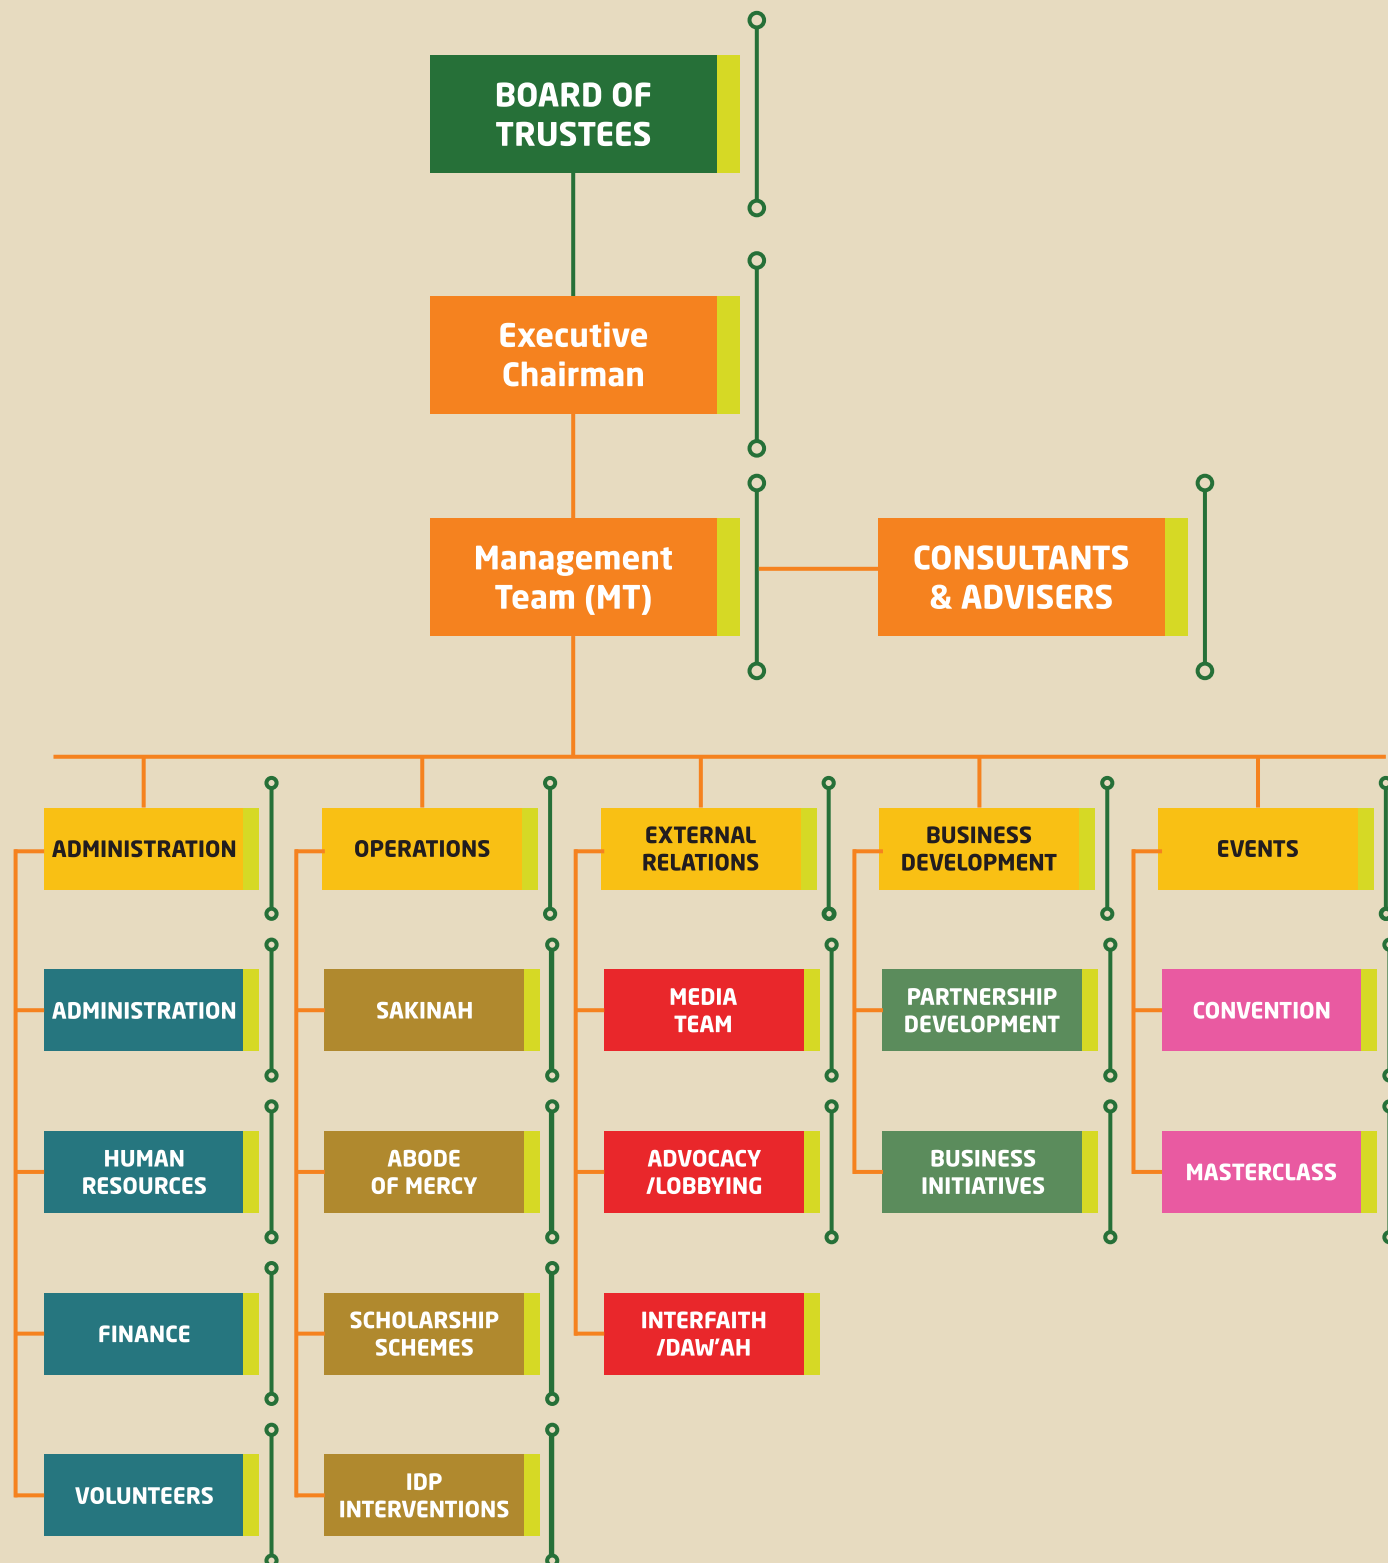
BOARD OF TRUSTEES

Executive Chairman

Management Team (MT)

CONSULTANTS & ADVISERS

ADMINISTRATION

ADMINISTRATION

HUMAN RESOURCES

FINANCE

VOLUNTEERS

OPERATIONS

SAKINAH

ABODE OF MERCY

SCHOLARSHIP SCHEMES

IDP INTERVENTIONS

EXTERNAL RELATIONS

MEDIA TEAM

ADVOCACY /LOBBYING

INTERFAITH /DAW'AH

BUSINESS DEVELOPMENT

PARTNERSHIP DEVELOPMENT

BUSINESS INITIATIVES

EVENTS

CONVENTION

MASTERCLASS